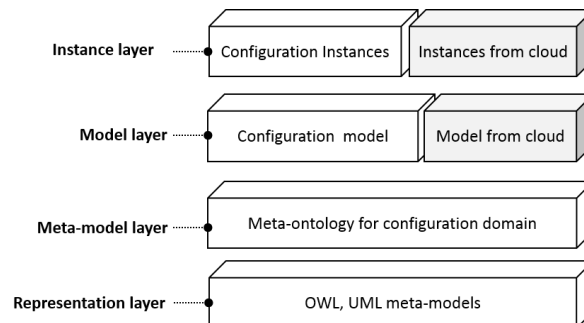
Instance layer
Configuration Instances
Instances from cloud

Model layer
Configuration model
Model from cloud

Meta-model layer
Meta-ontology for configuration domain

Representation layer
OWL, UML meta-models